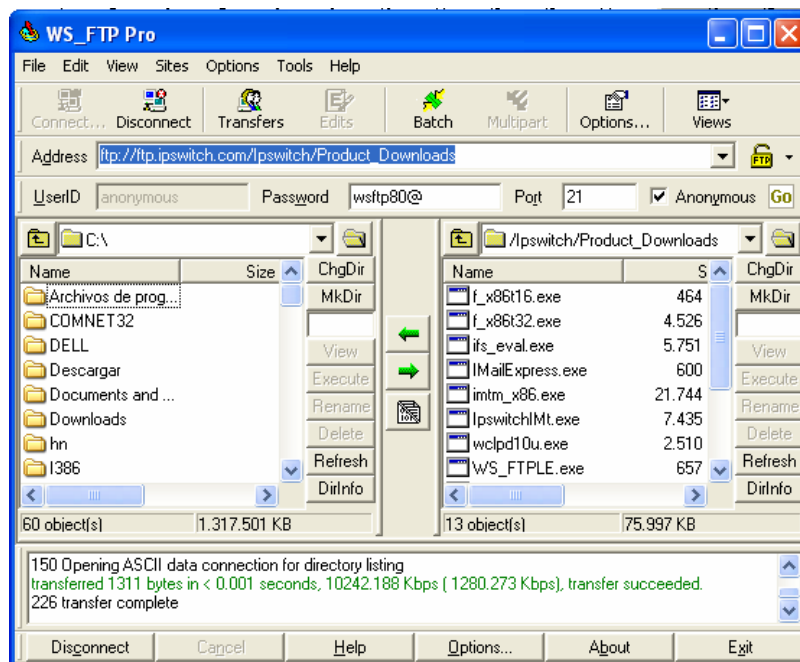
WS_FTP Pro

File Edit View Sites Options Tools Help

Connect... Disconnect Transfers Edits Batch Multipart Options... Views

Address ftp://ftp.ipswitch.com/Ipswitch/Product_Downloads

UserID anonymous Password wsftp80@ Port 21 Anonymous Go

C:\

| Name | Size |
|---|---|
| Archivos de prog... | |
| COMNET32 | |
| DELL | |
| Descargar | |
| Documents and ... | |
| Downloads | |
| hn | |
| I386 | |

ChgDir
MkDir
View
Execute
Rename
Delete
Refresh
DirInfo

60 object(s) 1.317.501 KB

/Ipswitch/Product_Downloads

| Name | S |
|---|---|
| f_x86t16.exe | 464 |
| f_x86t32.exe | 4.526 |
| ifs_eval.exe | 5.751 |
| IMailExpress.exe | 600 |
| imtm_x86.exe | 21.744 |
| IpswitchIMt.exe | 7.435 |
| wclpd10u.exe | 2.510 |
| WS_FTPLE.exe | 657 |

ChgDir
MkDir
View
Execute
Rename
Delete
Refresh
DirInfo

13 object(s) 75.997 KB

150 Opening ASCII data connection for directory listing
transferred 1311 bytes in < 0.001 seconds, 10242.188 Kbps ( 1280.273 Kbps), transfer succeeded.
226 transfer complete

Disconnect Cancel Help Options... About Exit